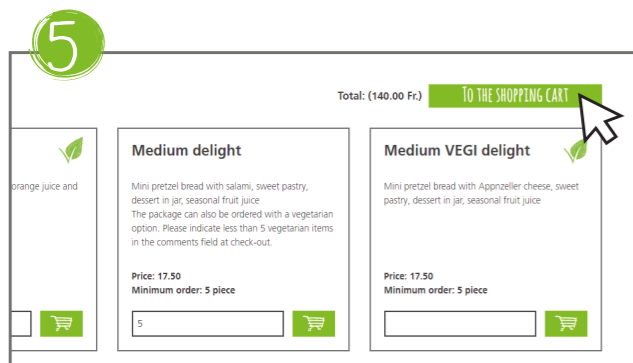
5

Total: (140.00 Fr.)

TO THE SHOPPING CART

orange juice and

Medium delight

Mini pretzel bread with salami, sweet pastry, dessert in jar, seasonal fruit juice
The package can also be ordered with a vegetarian option. Please indicate less than 5 vegetarian items in the comments field at check-out.

Price: 17.50
Minimum order: 5 piece

5

Medium VEGI delight

Mini pretzel bread with Appnzeller cheese, sweet pastry, dessert in jar, seasonal fruit juice

Price: 17.50
Minimum order: 5 piece